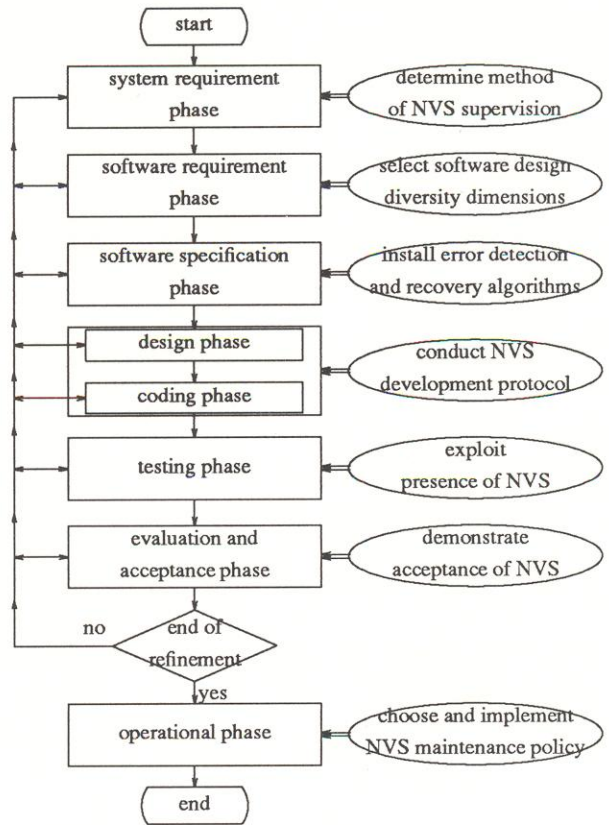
start

system requirement phase

determine method of NVS supervision

software requirement phase

select software design diversity dimensions

software specification phase

install error detection and recovery algorithms

design phase

coding phase

conduct NVS development protocol

testing phase

exploit presence of NVS

evaluation and acceptance phase

demonstrate acceptance of NVS

no

end of refinement

yes

operational phase

choose and implement NVS maintenance policy

end